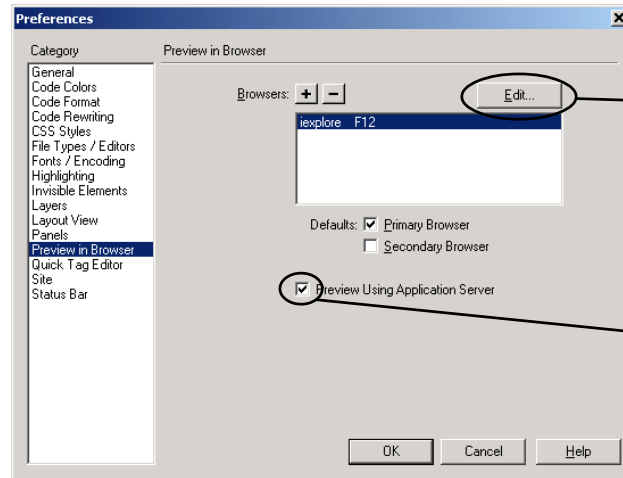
Preferences

Category

General
Code Colors
Code Format
Code Rewriting
CSS Styles
File Types / Editors
Fonts / Encoding
Highlighting
Invisible Elements
Layers
Layout View
Panels
Preview in Browser
Quick Tag Editor
Site
Status Bar

Preview in Browser

Browsers: + −

Edit...

iexplore F12

Defaults: Primary Browser

Secondary Browser

Preview Using Application Server

OK

Cancel

Help